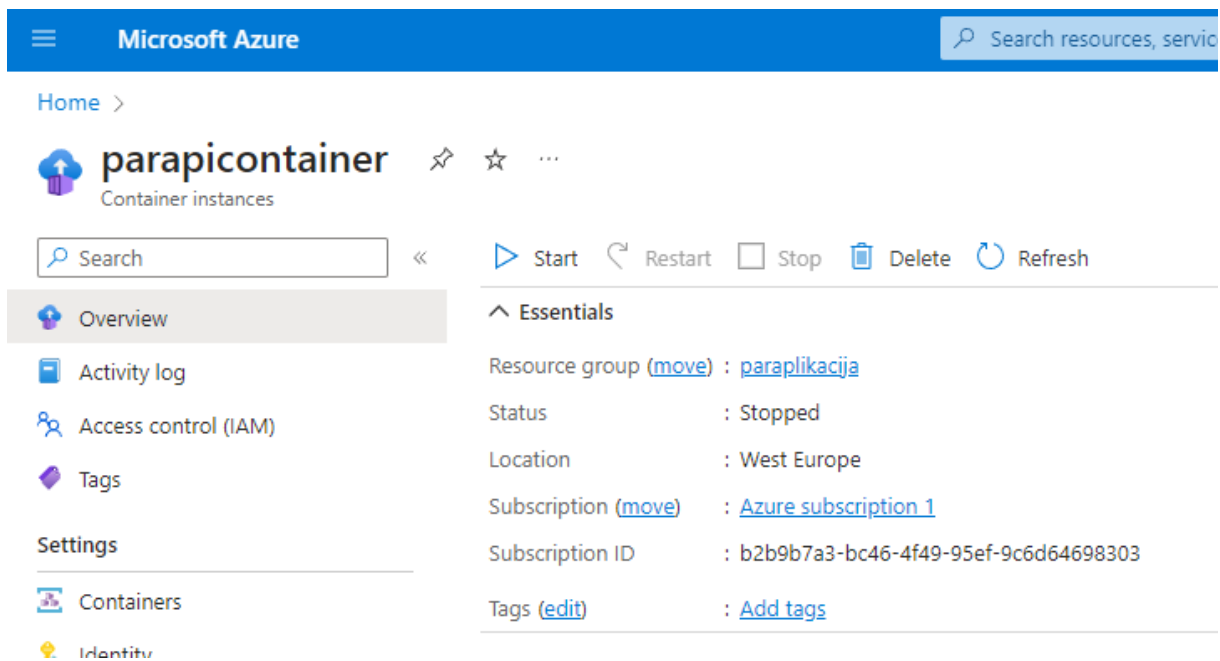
Microsoft Azure

Search resources, servic

Home >

parapicontainer

Container instances

Search

«

Overview

Activity log

Access control (IAM)

Tags

Settings

Containers

Identity

Start Restart Stop Delete Refresh

Essentials

| | |
|---|---|
| Resource group (move) | : paraplikacija |
| Status | : Stopped |
| Location | : West Europe |
| Subscription (move) | : Azure subscription 1 |
| Subscription ID | : b2b9b7a3-bc46-4f49-95ef-9c6d64698303 |
| Tags (edit) | : Add tags |